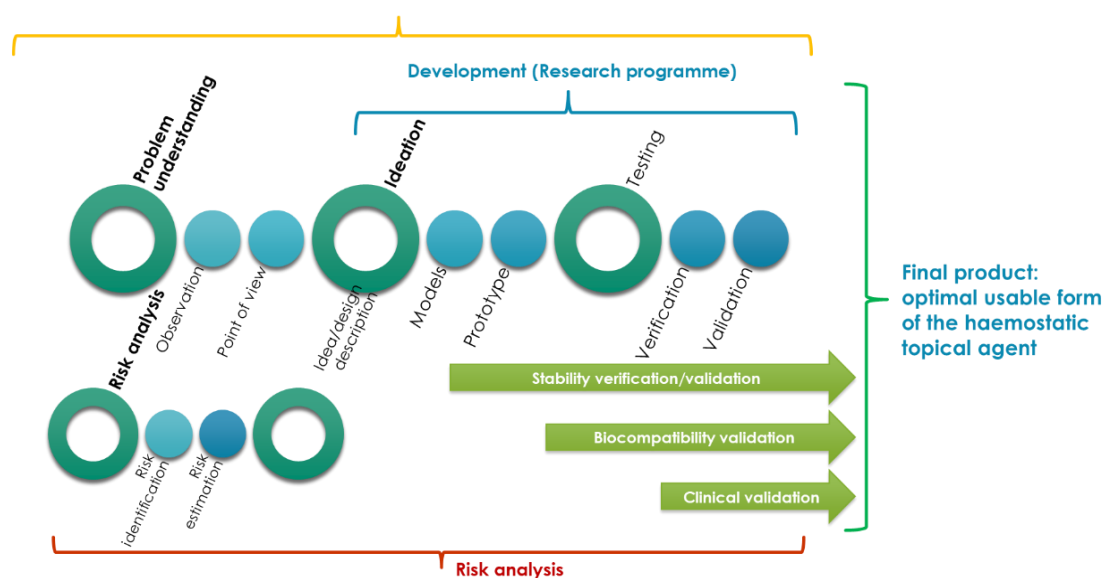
Development (Research programme)

Problem understanding

Ideation

Testing

Risk analysis

Observation

Point of view

Idea/design description

Models

Prototype

Verification

Validation

Stability verification/validation

Biocompatibility validation

Clinical validation

Risk identification

Risk estimation

Final product: optimal usable form of the haemostatic topical agent

Risk analysis